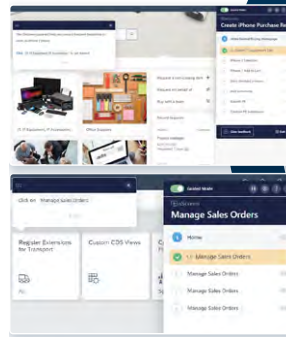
Create iPhone Purchase Re

IT Equipment / IT Accessories

Office Supplies

click on Manage Sales Orders

Register Extensions for Transport

Custom CDS Views

Manage Sales Orders

Home

Manage Sales Orders

Manage Sales Orders

Manage Sales Orders

Manage Sales Orders